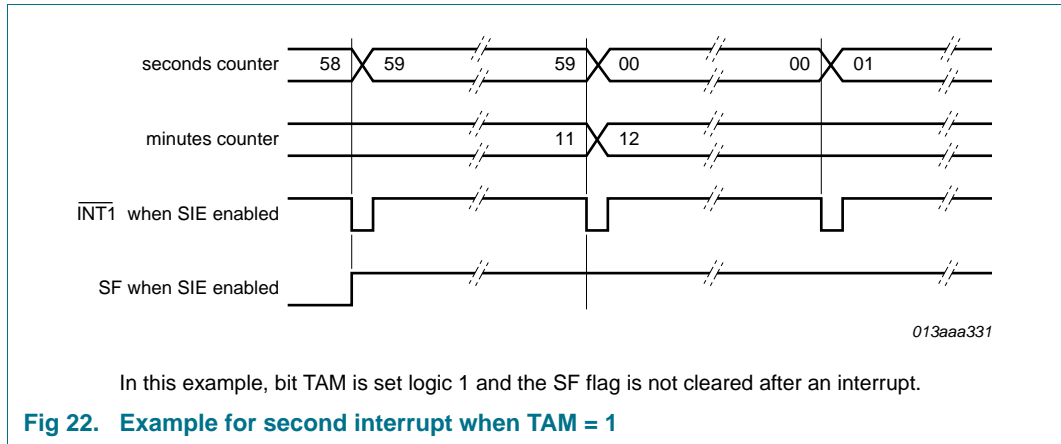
seconds counter

58

59

59

00

00

01

minutes counter

11

12

$\overline{\text{INT1}}$ when SIE enabled

SF when SIE enabled

013aaa331

In this example, bit TAM is set logic 1 and the SF flag is not cleared after an interrupt.

Fig 22. Example for second interrupt when TAM = 1